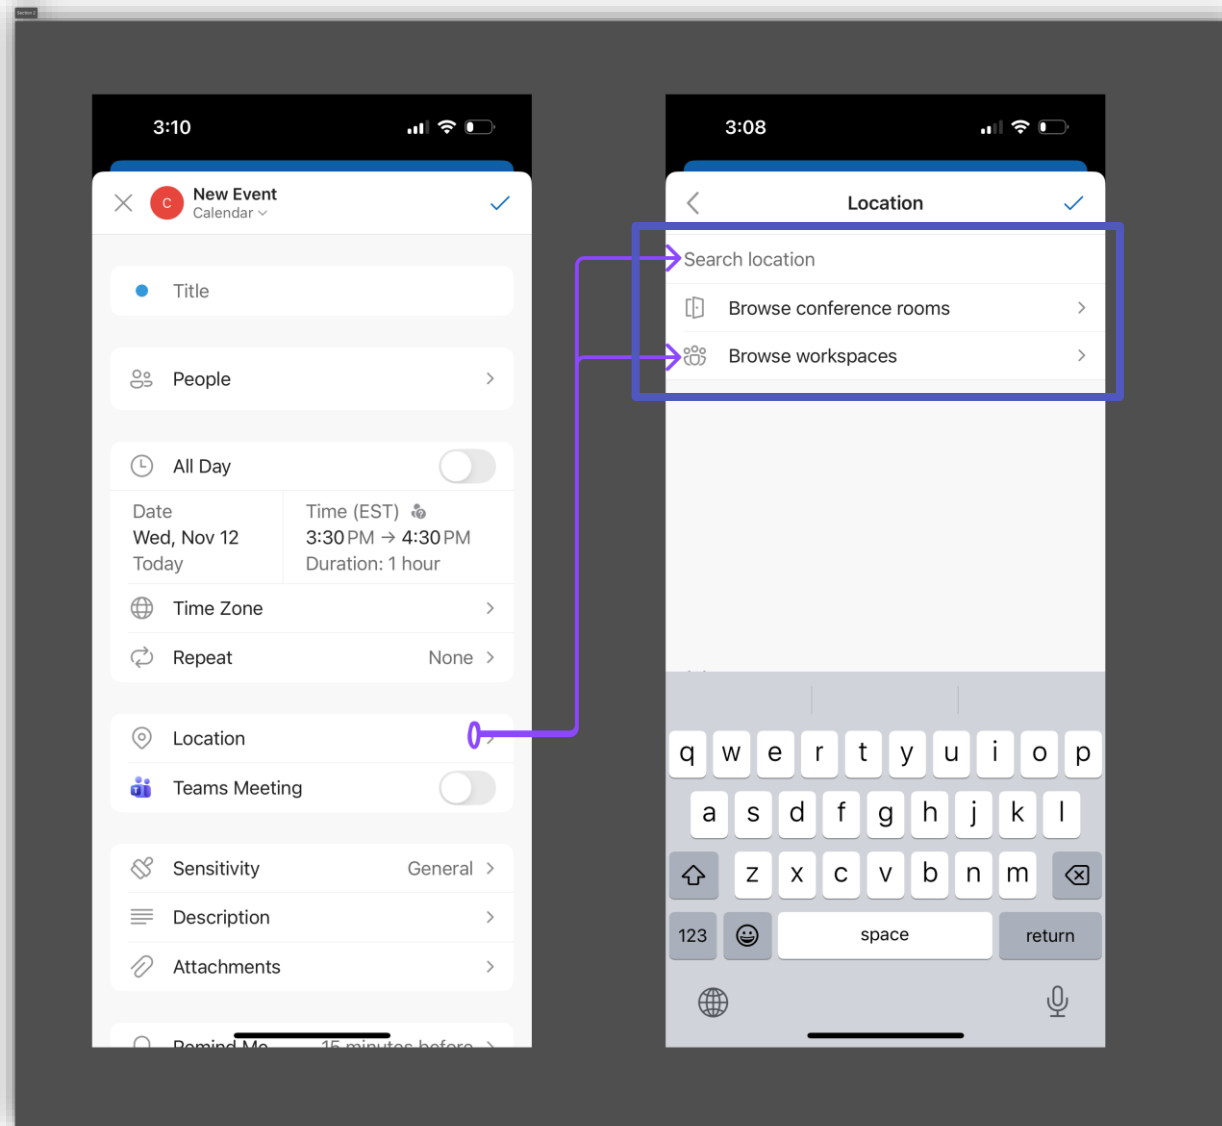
3:10

New Event
Calendar

Title

People

All Day

Date
Wed, Nov 12
Today

Time (EST)
3:30 PM → 4:30 PM
Duration: 1 hour

Time Zone

Repeat None

Location

Teams Meeting

Sensitivity General

Description

Attachments

Remind Me 15 minutes before

3:08

Location

Search location

Browse conference rooms

Browse workspaces

q w e r t y u i o p
a s d f g h j k l
z x c v b n m
123 space return